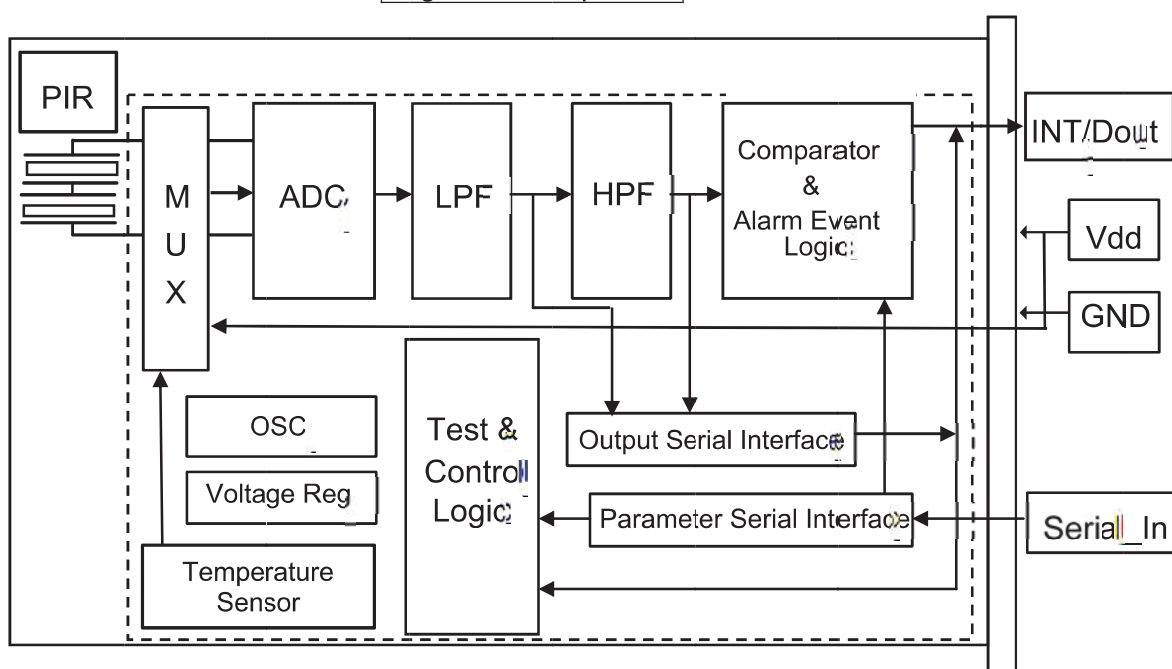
PIR

M
U
X

ADC

LPF

HPF

Comparator
&
Alarm Event
Logic

INT/Dout

Vdd

GND

OSC

Voltage Reg

Temperature
Sensor

Test &
Control
Logic

Output Serial Interface

Parameter Serial Interface

Serial_In